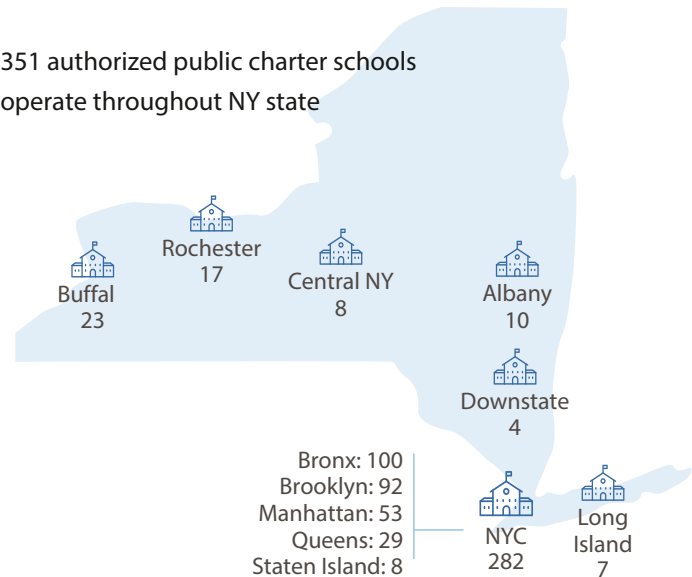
351 authorized public charter schools operate throughout NY state

Rochester
17

Buffal
23

Central NY
8

Albany
10

Downstate
4

Bronx: 100
Brooklyn: 92
Manhattan: 53
Queens: 29
Staten Island: 8

NYC
282

Long Island
7